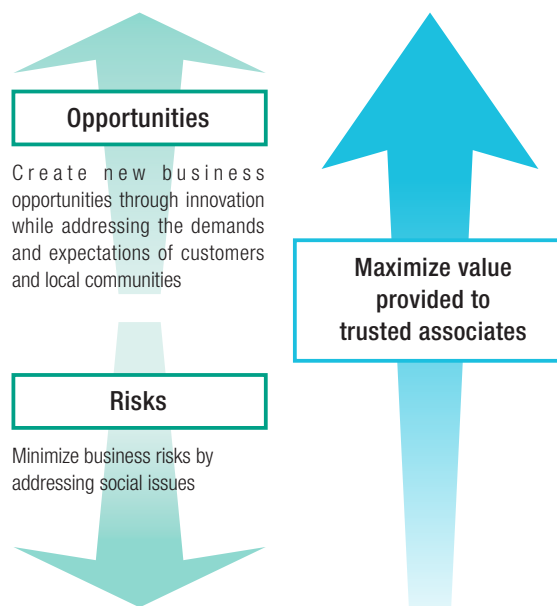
Opportunities

Create new business opportunities through innovation while addressing the demands and expectations of customers and local communities

Risks

Minimize business risks by addressing social issues

Maximize value provided to trusted associates